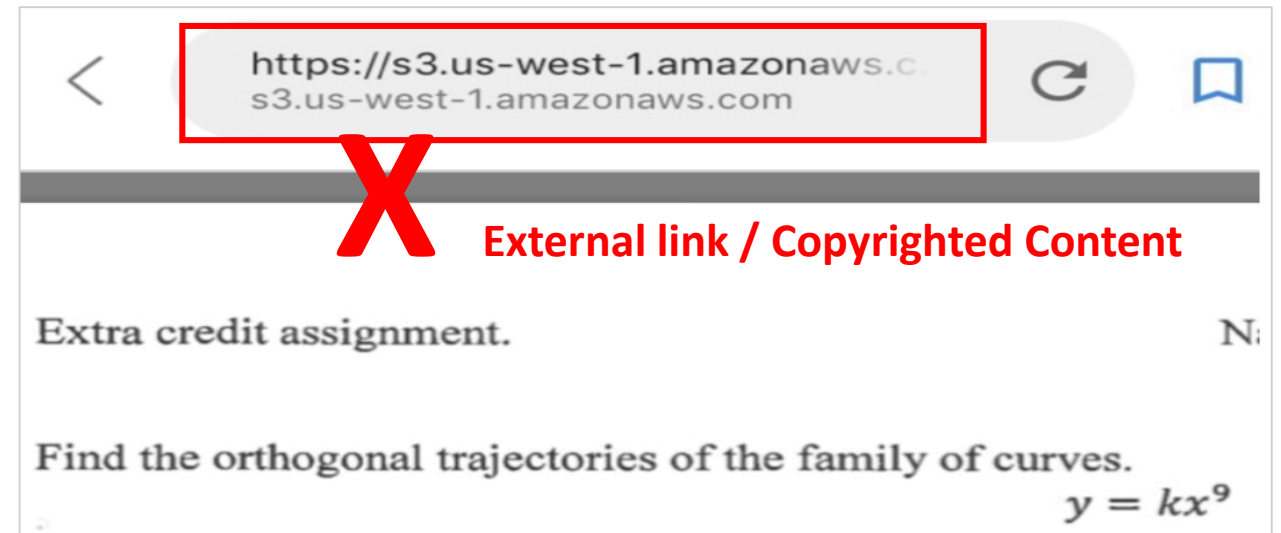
https://s3.us-west-1.amazonaws.c
s3.us-west-1.amazonaws.com

X

External link / Copyrighted Content

Extra credit assignment.

N:

Find the orthogonal trajectories of the family of curves.

$y = kx^9$